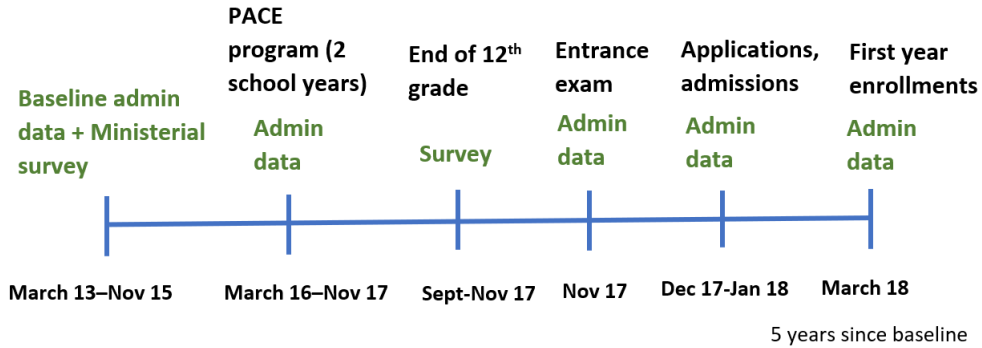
Baseline admin data + Ministerial survey

PACE program (2 school years)

Admin data

End of 12$^{th}$ grade

Survey

Entrance exam

Admin data

Applications, admissions

Admin data

First year enrollments

Admin data

March 13–Nov 15

March 16–Nov 17

Sept-Nov 17

Nov 17

Dec 17-Jan 18

March 18

5 years since baseline